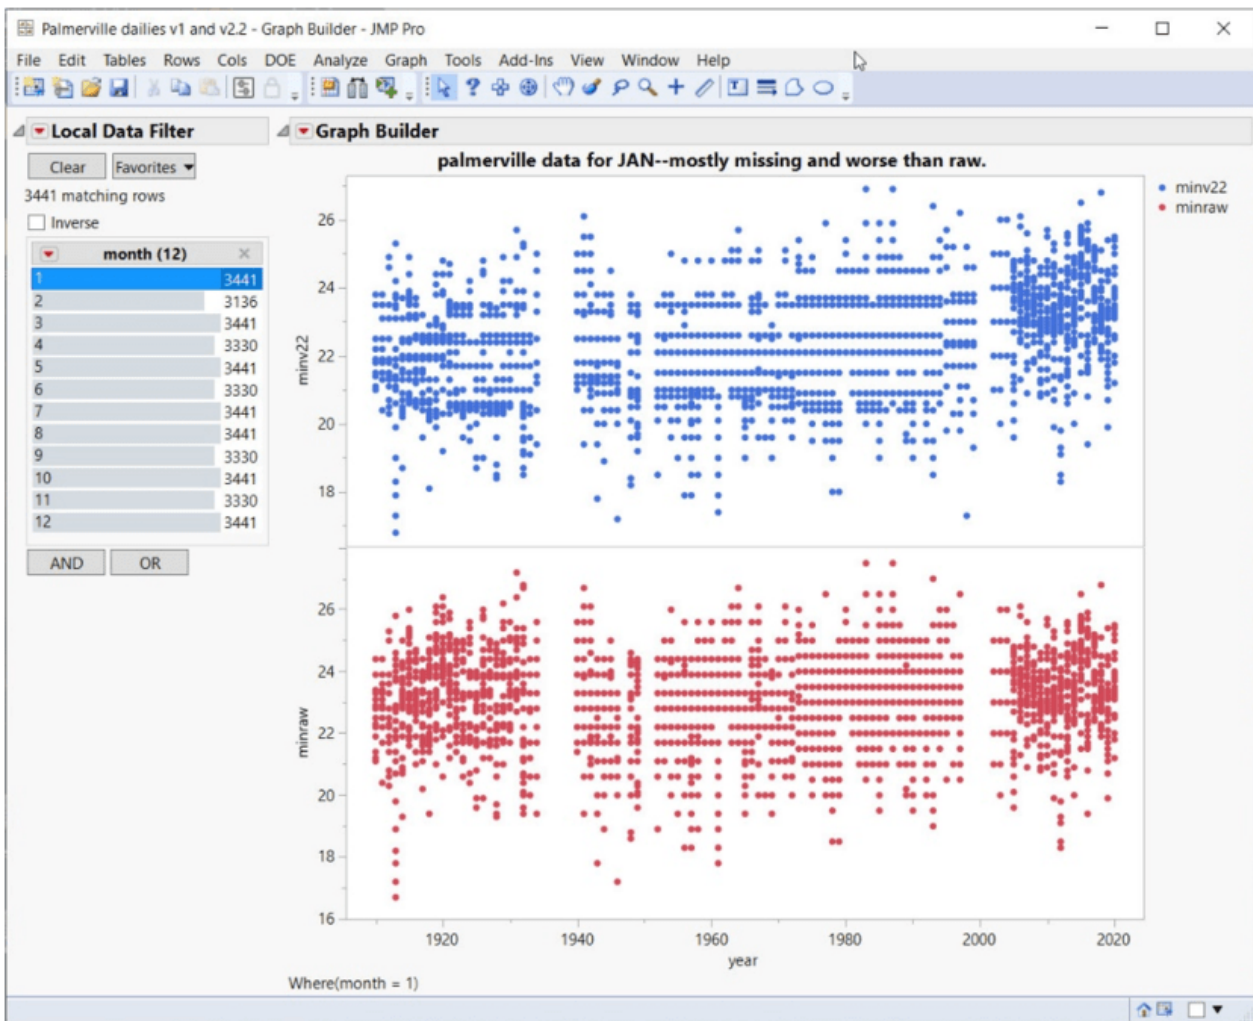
Palmerville dailies v1 and v2.2 - Graph Builder - JMP Pro

File Edit Tables Rows Cols DOE Analyze Graph Tools Add-Ins View Window Help

Local Data Filter

Clear Favorites

3441 matching rows

Inverse

month (12)

| | |
|---|---|
| 1 | 3441 |
| 2 | 3136 |
| 3 | 3441 |
| 4 | 3330 |
| 5 | 3441 |
| 6 | 3330 |
| 7 | 3441 |
| 8 | 3441 |
| 9 | 3330 |
| 10 | 3441 |
| 11 | 3330 |
| 12 | 3441 |

AND OR

Graph Builder

palmerville data for JAN--mostly missing and worse than raw.

minv22
minraw

minv22

26
24
22
20
18

minraw

26
24
22
20
18
16

1920 1940 1960 1980 2000 2020

year

Where(month = 1)